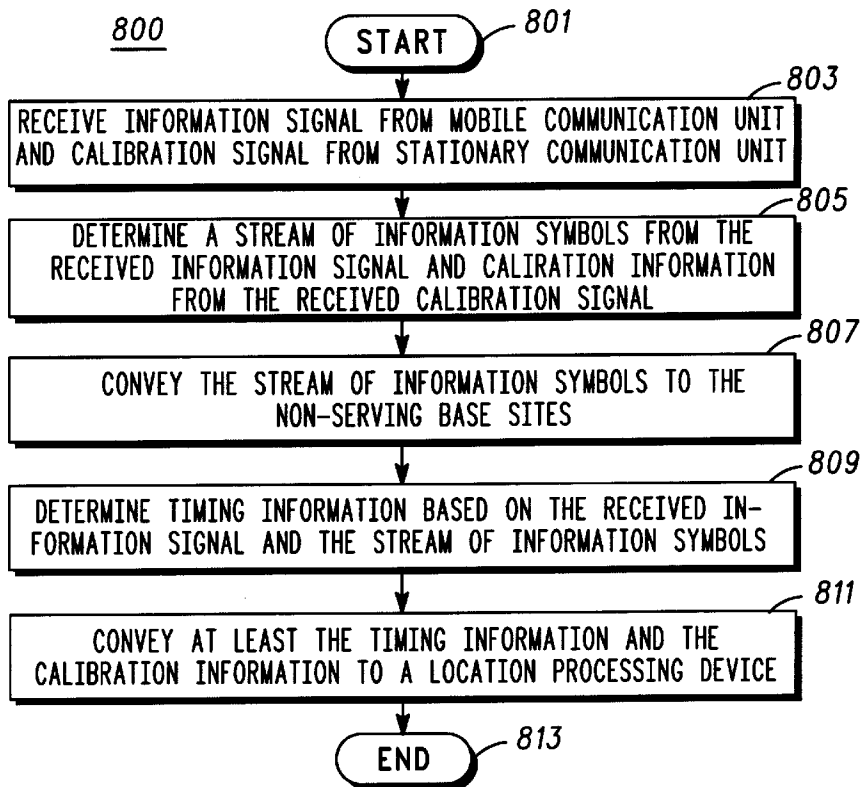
800

START

801

803

RECEIVE INFORMATION SIGNAL FROM MOBILE COMMUNICATION UNIT AND CALIBRATION SIGNAL FROM STATIONARY COMMUNICATION UNIT

805

DETERMINE A STREAM OF INFORMATION SYMBOLS FROM THE RECEIVED INFORMATION SIGNAL AND CALIRATION INFORMATION FROM THE RECEIVED CALIBRATION SIGNAL

807

CONVEY THE STREAM OF INFORMATION SYMBOLS TO THE NON-SERVING BASE SITES

809

DETERMINE TIMING INFORMATION BASED ON THE RECEIVED INFORMATION SIGNAL AND THE STREAM OF INFORMATION SYMBOLS

811

CONVEY AT LEAST THE TIMING INFORMATION AND THE CALIBRATION INFORMATION TO A LOCATION PROCESSING DEVICE

END

813